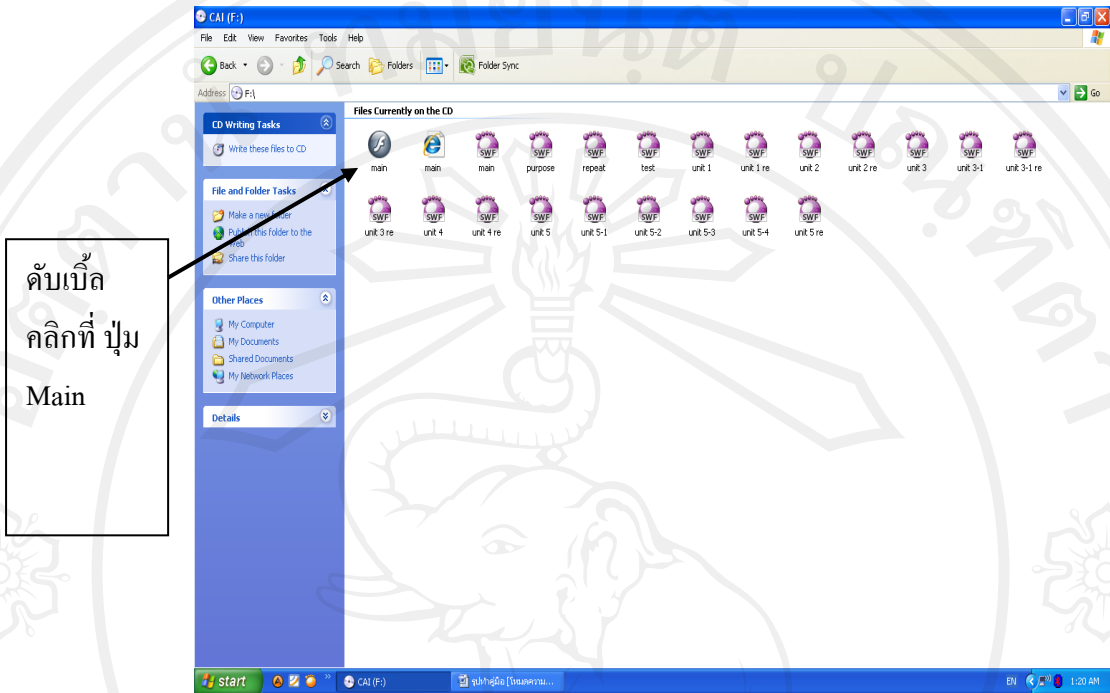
CAI (F:)

File Edit View Favorites Tools Help

Back Search Folders Folder Sync

Address F:\ Go

CD Writing Tasks

Write these files to CD

File and Folder Tasks

Make a new folder

Publish this folder to the Web

Share this folder

Other Places

My Computer

My Documents

Shared Documents

My Network Places

Details

Files Currently on the CD

main main main purpose repeat test unit 1 unit 1 re unit 2 unit 2 re unit 3 unit 3-1 unit 3-1 re

unit 3 re unit 4 unit 4 re unit 5 unit 5-1 unit 5-2 unit 5-3 unit 5-4 unit 5 re

ดับเบิ้ล คลิกที่ ปุ่ม Main

start CAI (F:) จุปทำคู่มือ [โหมดความ...

EN 1:20 AM